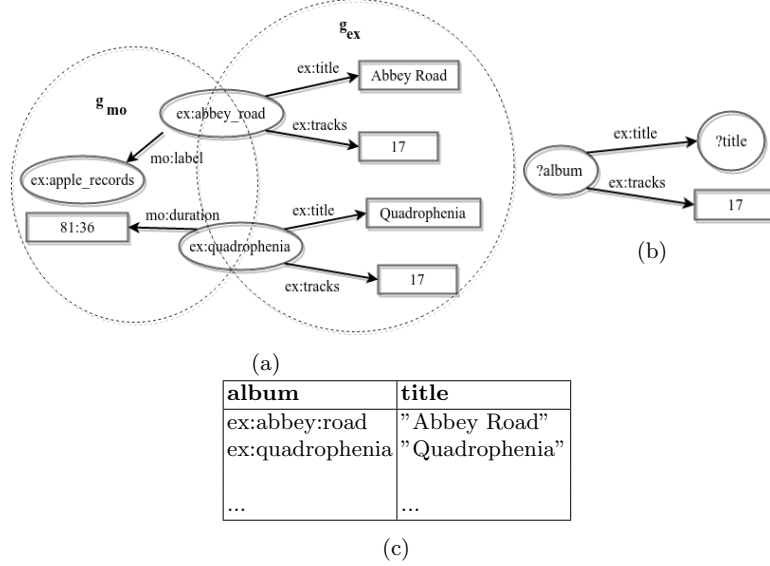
$g_{ex}$

$g_{mo}$

ex:title

Abbey Road

ex:abbey_road

ex:tracks

17

mo:label

ex:apple_records

mo:duration

ex:title

Quadrophenia

81:36

ex:quadrophenia

ex:tracks

17

ex:title

?title

?album

ex:tracks

17

(b)

(a)

| album | title |
|---|---|
| ex:abbey:road | "Abbey Road" |
| ex:quadrophenia | "Quadrophenia" |
| ... | ... |

(c)